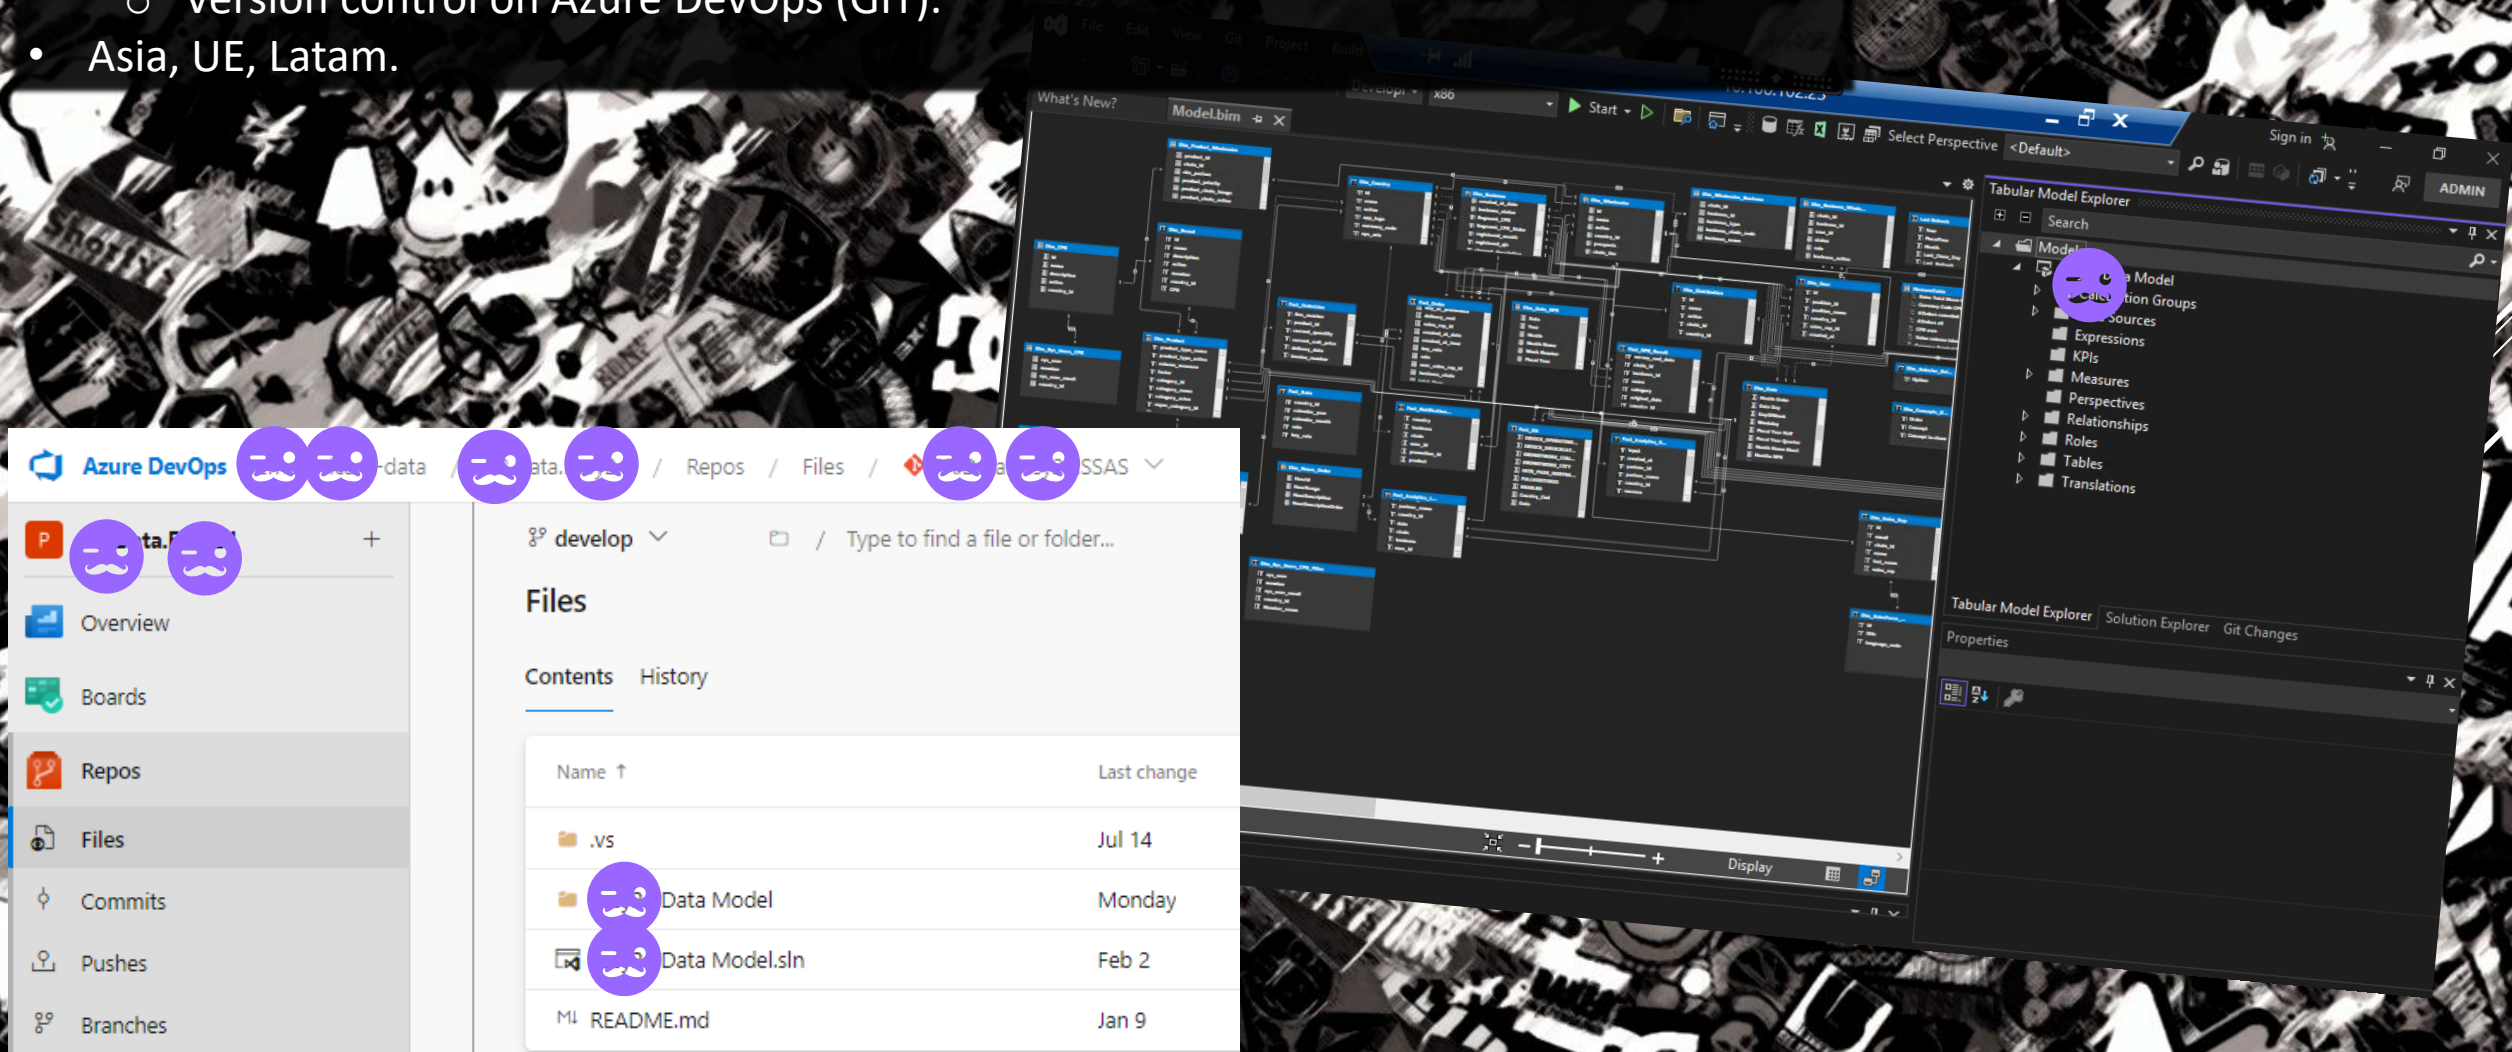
○ Version control on Azure DevOps (GIT).
• Asia, UE, Latam.

Azure DevOps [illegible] -data / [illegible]ata. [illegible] / Repos / Files / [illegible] SSAS

P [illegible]ta.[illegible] +

Overview
Boards
Repos
Files
Commits
Pushes
Branches

develop / Type to find a file or folder...

Files

Contents History

| Name ↑ | Last change |
|---|---|
| .vs | Jul 14 |
| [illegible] Data Model | Monday |
| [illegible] Data Model.sln | Feb 2 |
| README.md | Jan 9 |

What's New? Model.bim
Develop x86 Start Select Perspective <Default>
Sign in ADMIN
Tabular Model Explorer
Search
Model
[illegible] Model
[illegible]tion Groups
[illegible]ources
Expressions
KPIs
Measures
Perspectives
Relationships
Roles
Tables
Translations
Tabular Model Explorer Solution Explorer Git Changes
Properties
Display